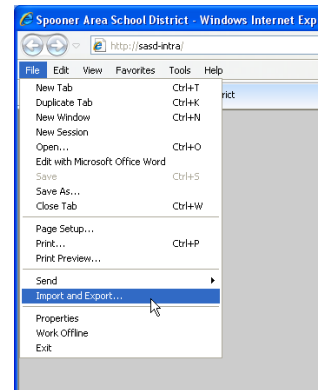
Spooner Area School District - Windows Internet Exp

http://sasd-intra/

File Edit View Favorites Tools Help

rict

New Tab Ctrl+T
Duplicate Tab Ctrl+K
New Window Ctrl+N
New Session
Open... Ctrl+O
Edit with Microsoft Office Word
Save Ctrl+S
Save As...
Close Tab Ctrl+W

Page Setup...
Print... Ctrl+P
Print Preview...

Send
Import and Export...

Properties
Work Offline
Exit